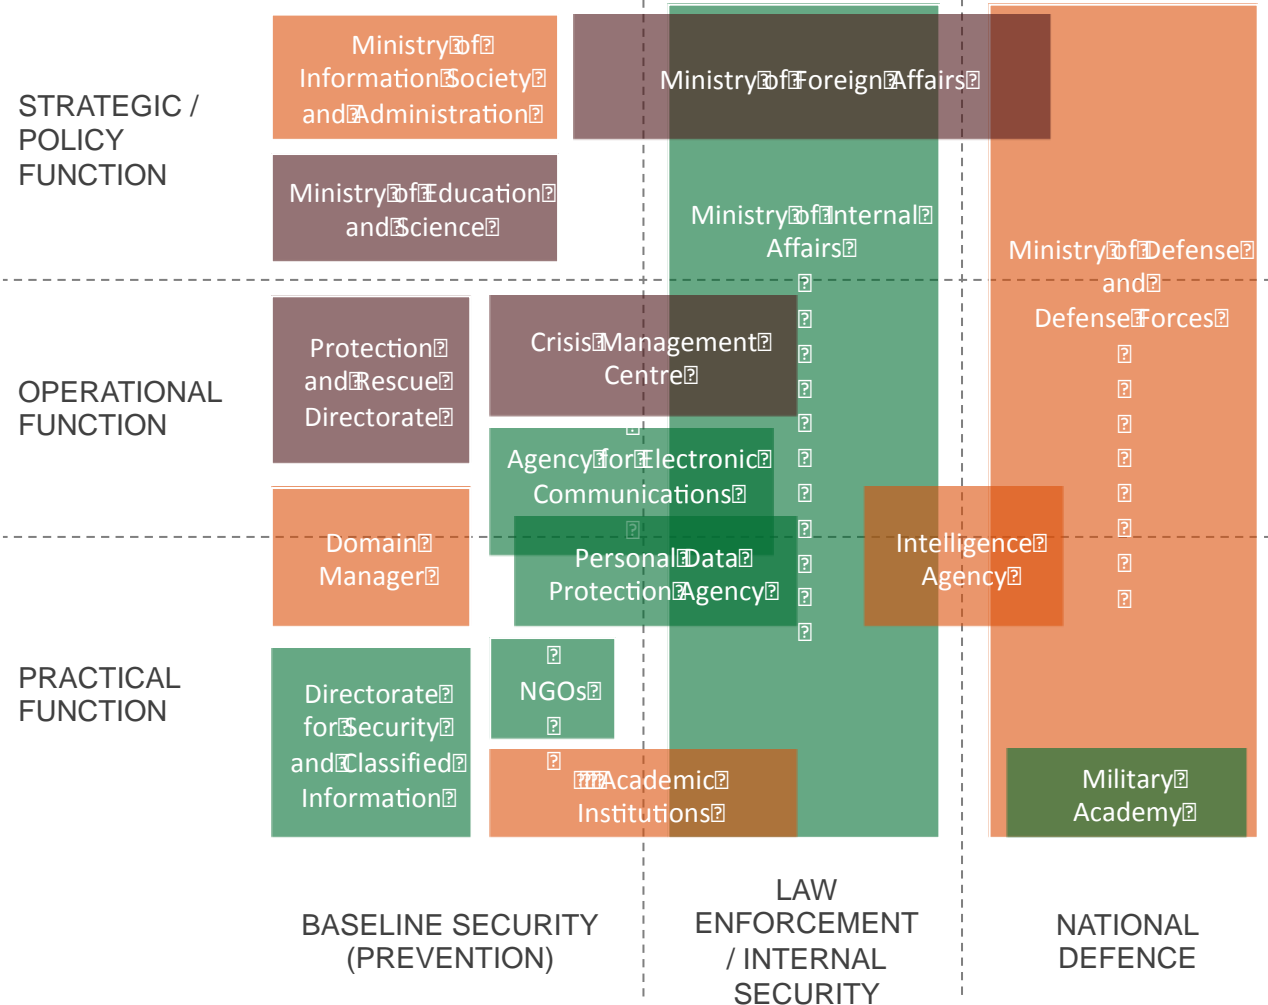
STRATEGIC / POLICY FUNCTION

Ministry of Information Society and Administration

Ministry of Foreign Affairs

Ministry of Education and Science

Ministry of Internal Affairs

Ministry of Defense and Defense Forces

OPERATIONAL FUNCTION

Protection and Rescue Directorate

Crisis Management Centre

Agency for Electronic Communications

Domain Manager

Personal Data Protection Agency

Intelligence Agency

PRACTICAL FUNCTION

Directorate for Security and Classified Information

NGOs

Academic Institutions

Military Academy

BASELINE SECURITY (PREVENTION)

LAW ENFORCEMENT / INTERNAL SECURITY

NATIONAL DEFENCE